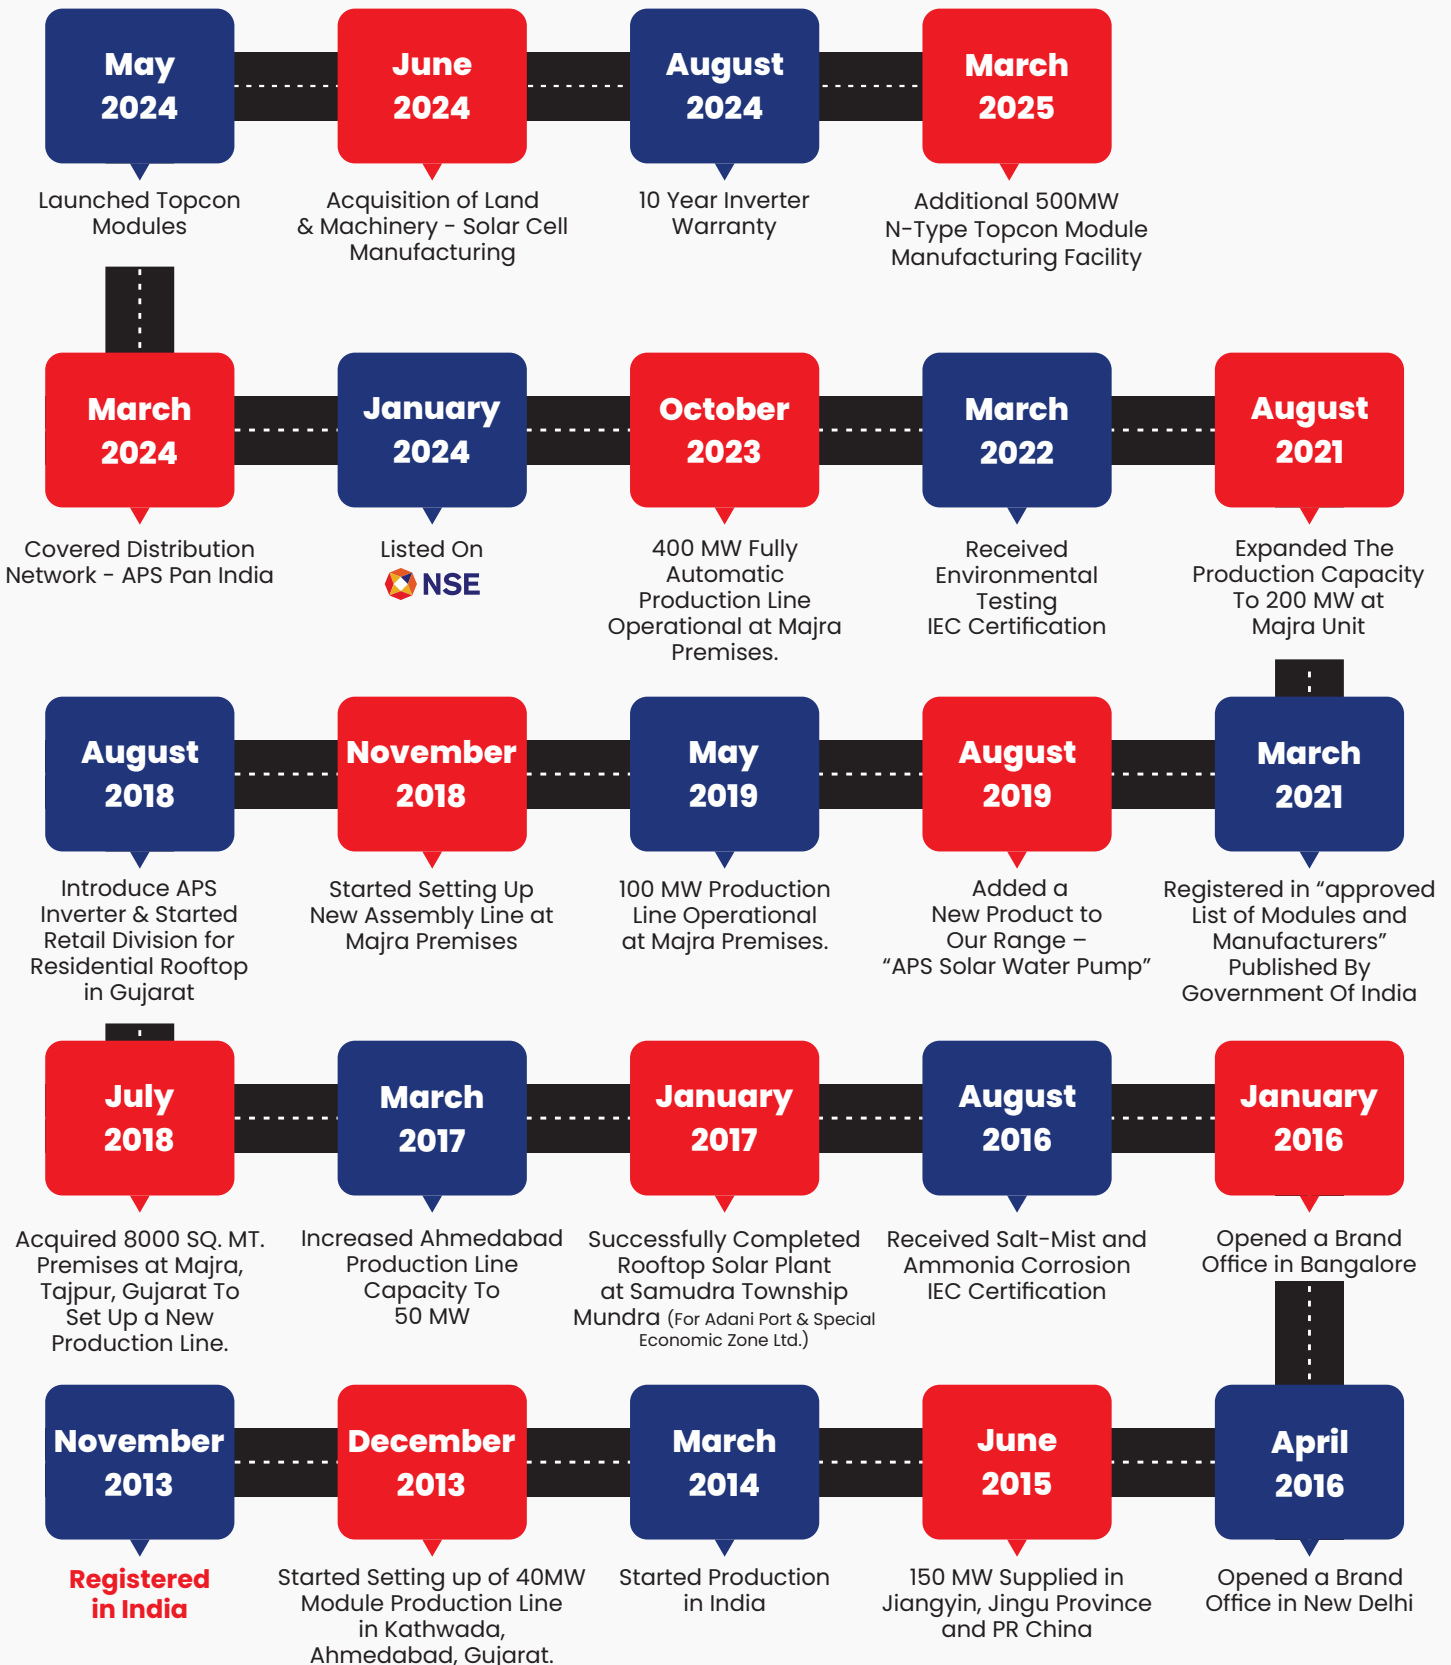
May 2024
Launched Topcon Modules

June 2024
Acquisition of Land & Machinery - Solar Cell Manufacturing

August 2024
10 Year Inverter Warranty

March 2025
Additional 500MW N-Type Topcon Module Manufacturing Facility

March 2024
Covered Distribution Network - APS Pan India

January 2024
Listed On NSE

October 2023
400 MW Fully Automatic Production Line Operational at Majra Premises.

March 2022
Received Environmental Testing IEC Certification

August 2021
Expanded The Production Capacity To 200 MW at Majra Unit

August 2018
Introduce APS Inverter & Started Retail Division for Residential Rooftop in Gujarat

November 2018
Started Setting Up New Assembly Line at Majra Premises

May 2019
100 MW Production Line Operational at Majra Premises.

August 2019
Added a New Product to Our Range – “APS Solar Water Pump”

March 2021
Registered in “approved List of Modules and Manufacturers” Published By Government Of India

July 2018
Acquired 8000 SQ. MT. Premises at Majra, Tajpur, Gujarat To Set Up a New Production Line.

March 2017
Increased Ahmedabad Production Line Capacity To 50 MW

January 2017
Successfully Completed Rooftop Solar Plant at Samudra Township Mundra (For Adani Port & Special Economic Zone Ltd.)

August 2016
Received Salt-Mist and Ammonia Corrosion IEC Certification

January 2016
Opened a Brand Office in Bangalore

November 2013
Registered in India

December 2013
Started Setting up of 40MW Module Production Line in Kathwada, Ahmedabad, Gujarat.

March 2014
Started Production in India

June 2015
150 MW Supplied in Jiangyin, Jingu Province and PR China

April 2016
Opened a Brand Office in New Delhi